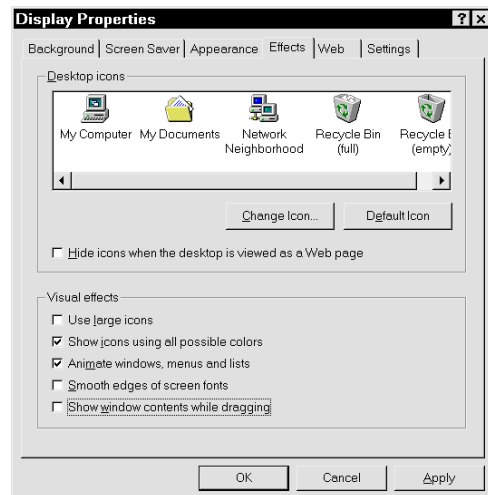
Display Properties

?
X

Background | Screen Saver | Appearance | Effects | Web | Settings

Desktop icons

My Computer
My Documents
Network Neighborhood
Recycle Bin (full)
Recycle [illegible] (empty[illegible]

Change Icon...
Default Icon

Hide icons when the desktop is viewed as a Web page

Visual effects

Use large icons
Show icons using all possible colors
Animate windows, menus and lists
Smooth edges of screen fonts
Show window contents while dragging

OK
Cancel
Apply